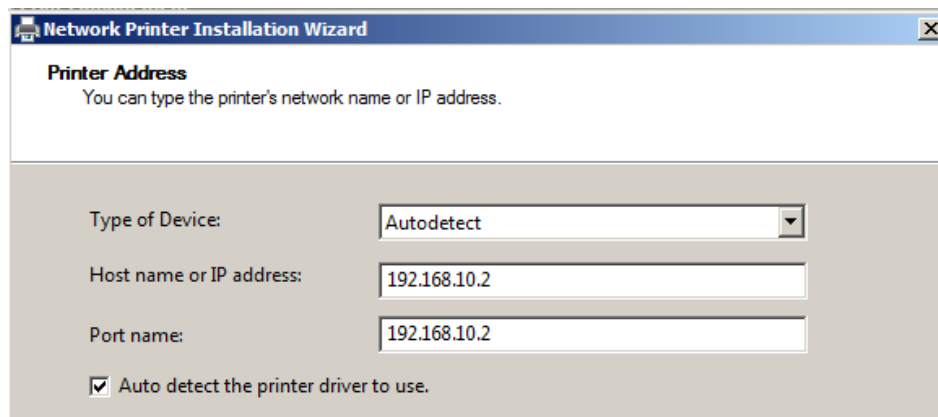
Network Printer Installation Wizard

Printer Address
You can type the printer's network name or IP address.

Type of Device: Autodetect

Host name or IP address: 192.168.10.2

Port name: 192.168.10.2

Auto detect the printer driver to use.